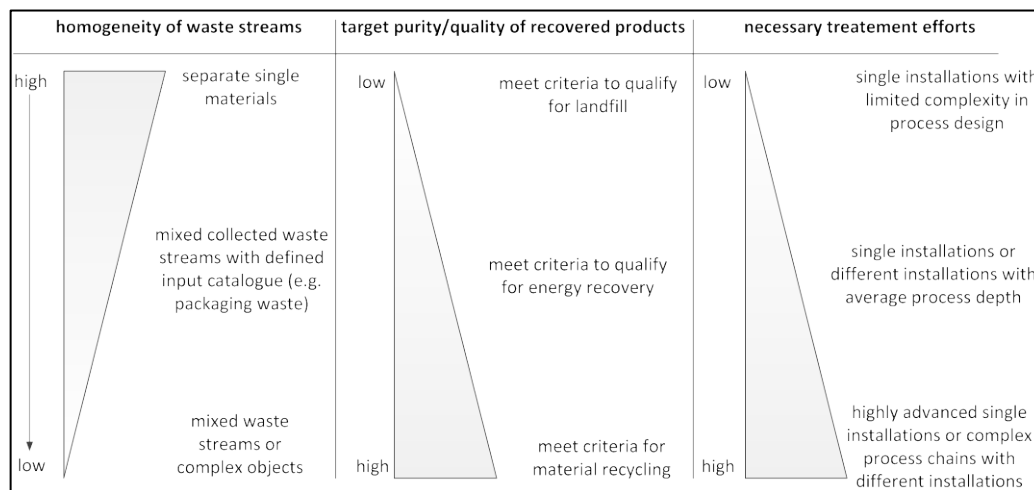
| homogeneity of waste streams | target purity/quality of recovered products | necessary treatement efforts |
|---|---|---|

high

separate single materials

mixed collected waste streams with defined input catalogue (e.g. packaging waste)

mixed waste streams or complex objects

low

low

meet criteria to qualify for landfill

meet criteria to qualify for energy recovery

meet criteria for material recycling

high

low

single installations with limited complexity in process design

single installations or different installations with average process depth

highly advanced single installations or complex process chains with different installations

high